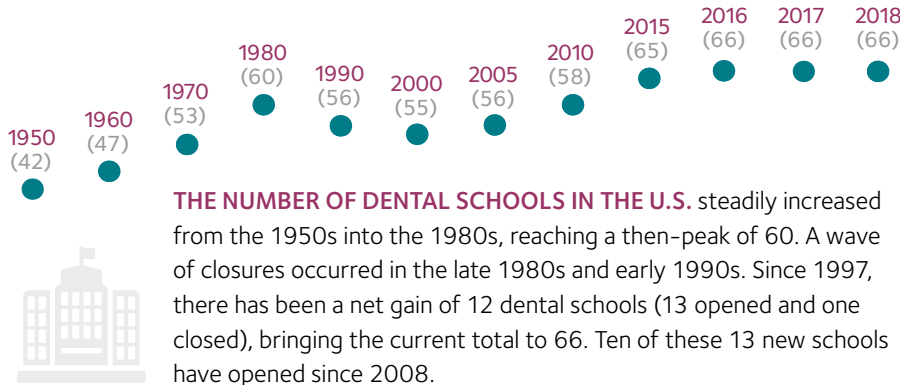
1950 (42)

1960 (47)

1970 (53)

1980 (60)

1990 (56)

2000 (55)

2005 (56)

2010 (58)

2015 (65)

2016 (66)

2017 (66)

2018 (66)

THE NUMBER OF DENTAL SCHOOLS IN THE U.S. steadily increased from the 1950s into the 1980s, reaching a then-peak of 60. A wave of closures occurred in the late 1980s and early 1990s. Since 1997, there has been a net gain of 12 dental schools (13 opened and one closed), bringing the current total to 66. Ten of these 13 new schools have opened since 2008.